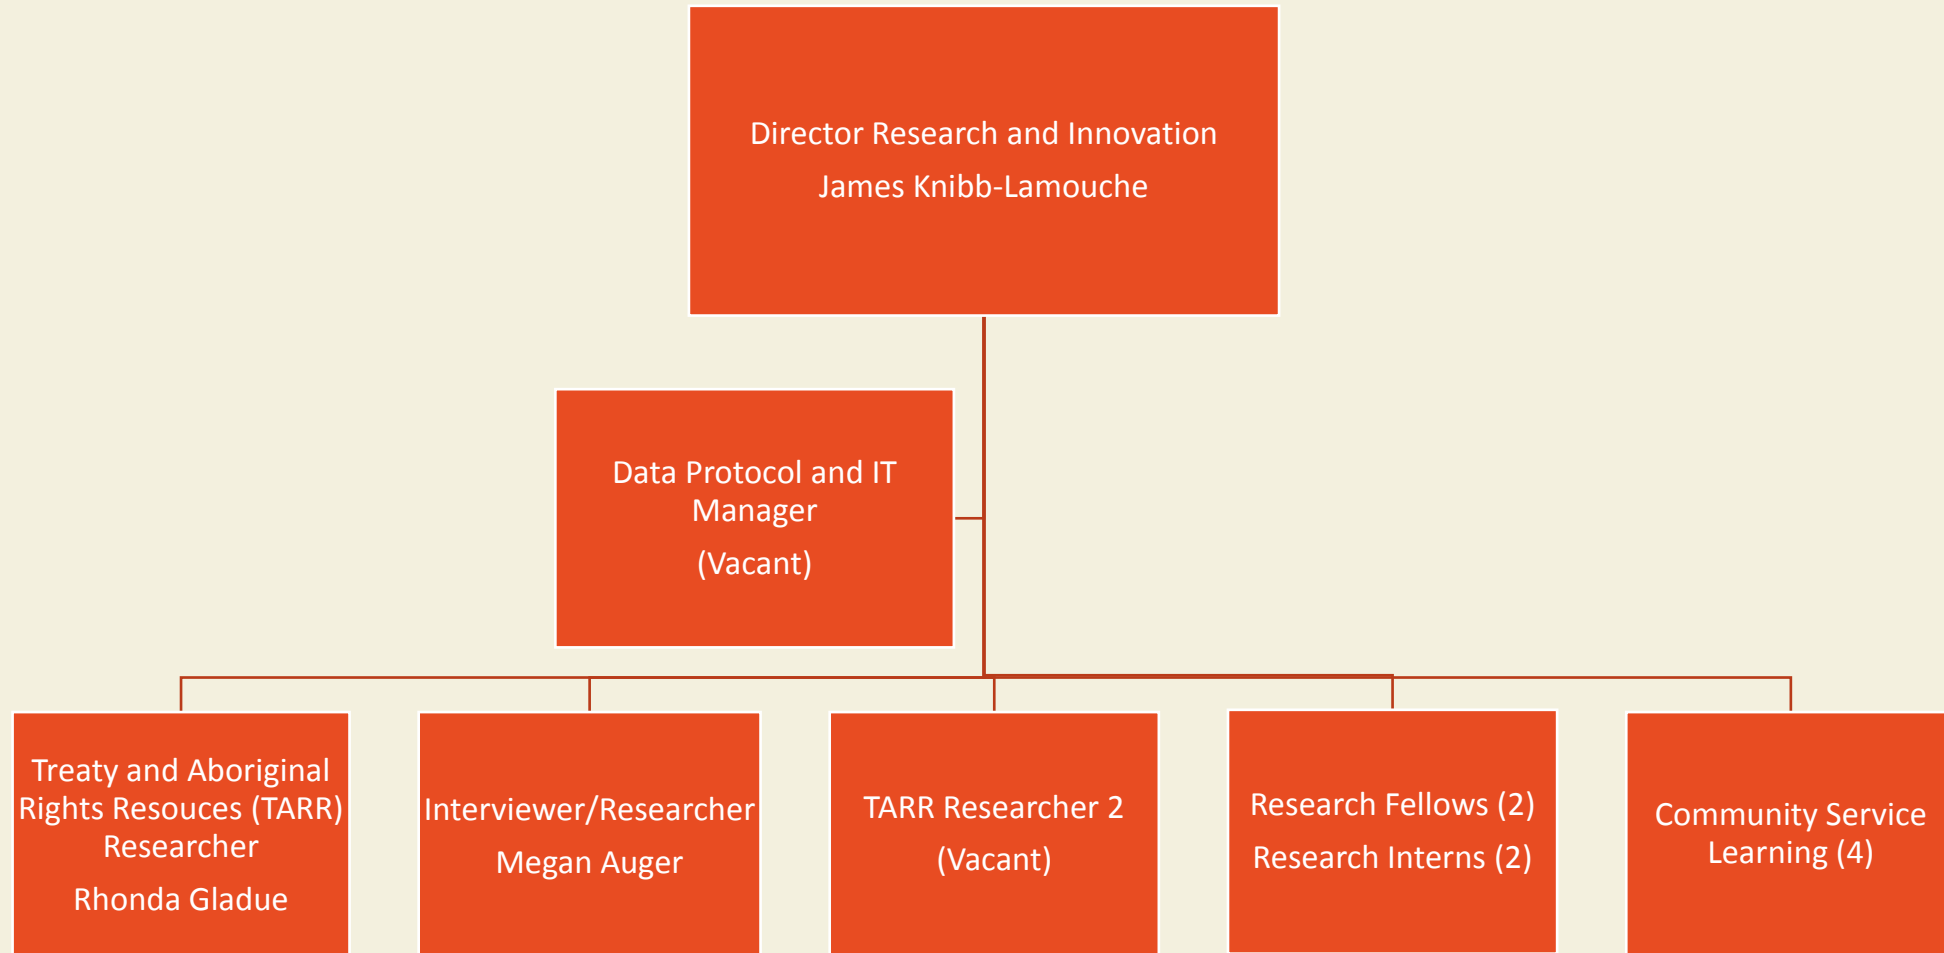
Director Research and Innovation

James Knibb-Lamouche

Data Protocol and IT Manager

(Vacant)

Treaty and Aboriginal Rights Resouces (TARR) Researcher

Rhonda Gladue

Interviewer/Researcher

Megan Auger

TARR Researcher 2

(Vacant)

Research Fellows (2)

Research Interns (2)

Community Service Learning (4)